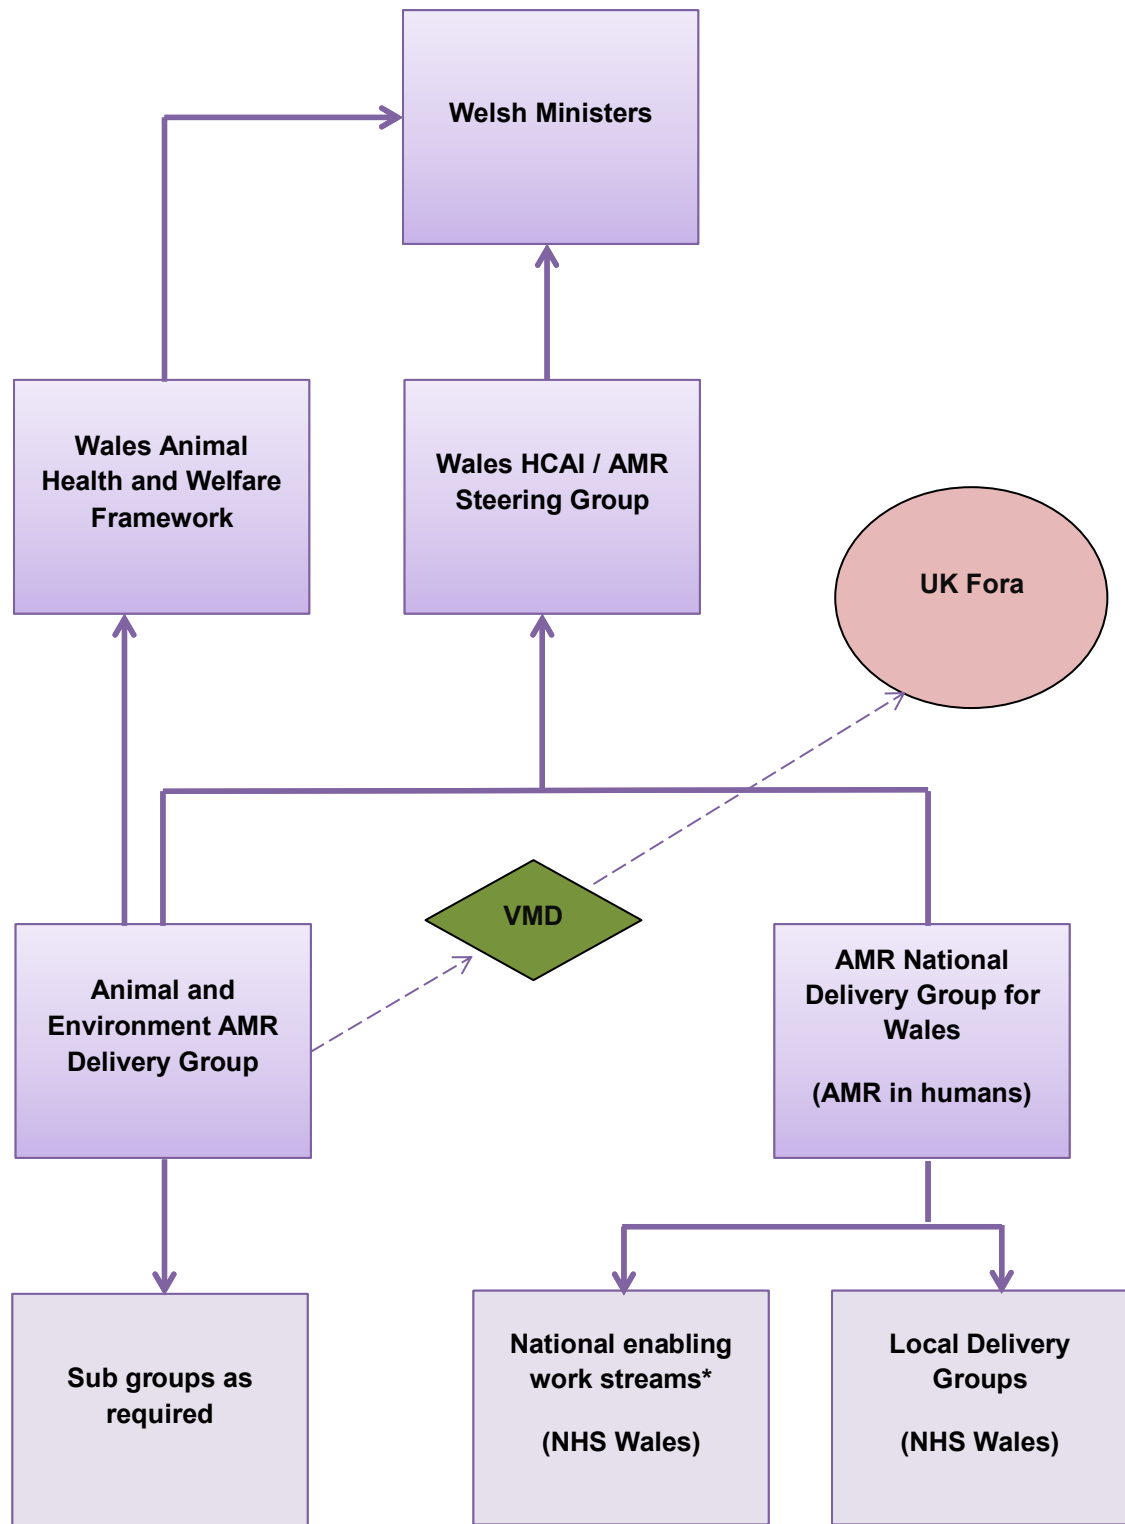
Welsh Ministers

Wales Animal Health and Welfare Framework

Wales HCAI / AMR Steering Group

UK Fora

VMD

Animal and Environment AMR Delivery Group

AMR National Delivery Group for Wales

(AMR in humans)

Sub groups as required

National enabling work streams*

(NHS Wales)

Local Delivery Groups

(NHS Wales)